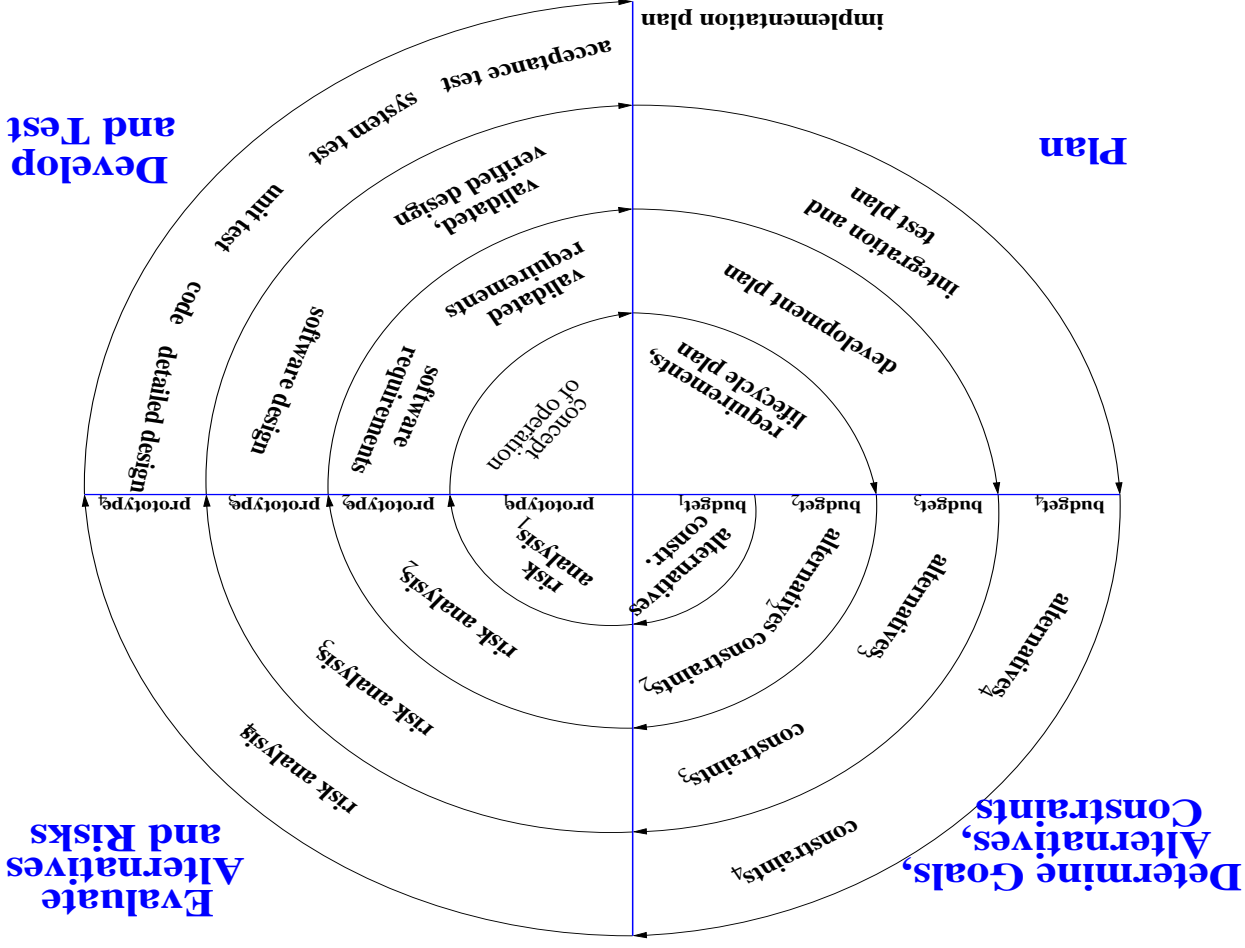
Determine Goals, Alternatives, Constraints

Evaluate Alternatives and Risks

Develop and Test

Plan

constraints$_4$

constraints$_3$

alternatives constraints$_2$

alternatives constr.

alternatives$_3$

alternatives$_4$

risk analysis$_4$

risk analysis$_3$

risk analysis$_2$

risk analysis$_1$

prototype$_4$

prototype$_3$

prototype$_2$

prototype$_1$

budget$_1$

budget$_2$

budget$_3$

budget$_4$

concept of operation

software requirements

validated requirements

software design

validated, verified design

detailed design

code

unit test

system test

acceptance test

requirements, lifecycle plan

development plan

integration and test plan

implementation plan